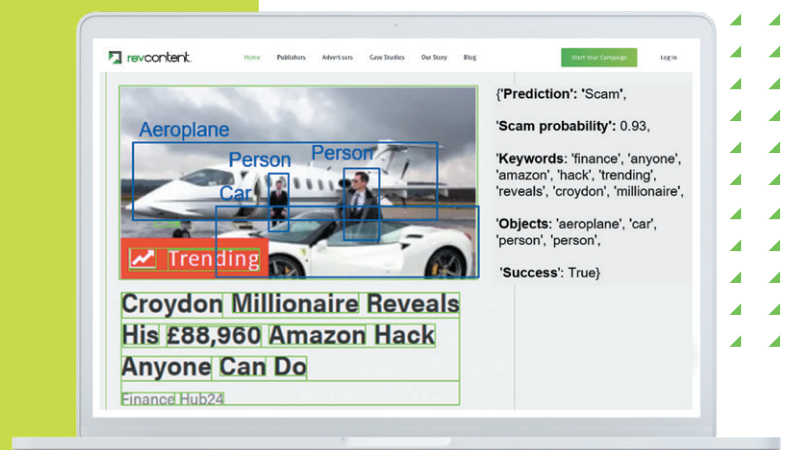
revcontent.

Home Publishers Advertisers Case Studies Our Story Blog

Start Your Campaign

Log In

Aeroplane

Person

Person

Car

Trending

Croydon Millionaire Reveals His £88,960 Amazon Hack Anyone Can Do

Finance Hub24

{'Prediction': 'Scam',

'Scam probability': 0.93,

'Keywords': 'finance', 'anyone', 'amazon', 'hack', 'trending', 'reveals', 'croydon', 'millionaire',

'Objects': 'aeroplane', 'car', 'person', 'person',

'Success': True}